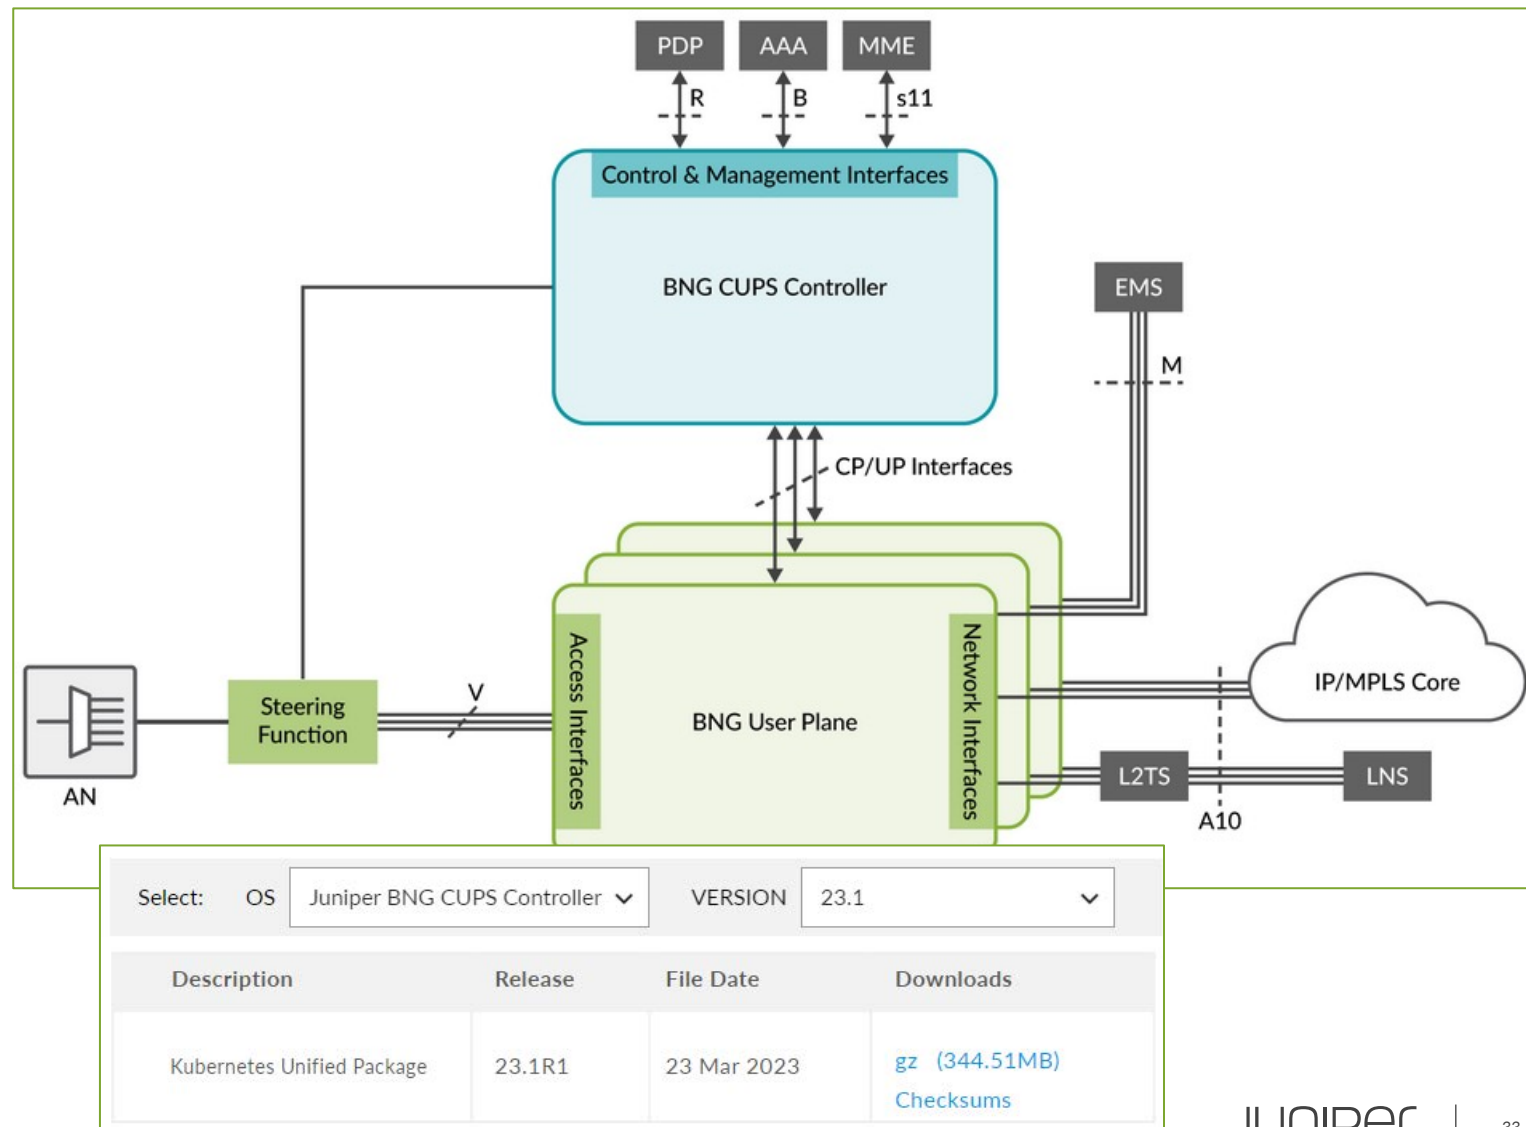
PDP AAA MME

R B s11

Control & Management Interfaces

BNG CUPS Controller

EMS

M

CP/UP Interfaces

Access Interfaces

BNG User Plane

Network Interfaces

IP/MPLS Core

Steering Function

V

AN

L2TS LNS

A10

Select: OS Juniper BNG CUPS Controller VERSION 23.1

| Description | Release | File Date | Downloads |
|---|---|---|---|
| Kubernetes Unified Package | 23.1R1 | 23 Mar 2023 | gz (344.51MB) Checksums |

JUNIPer

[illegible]